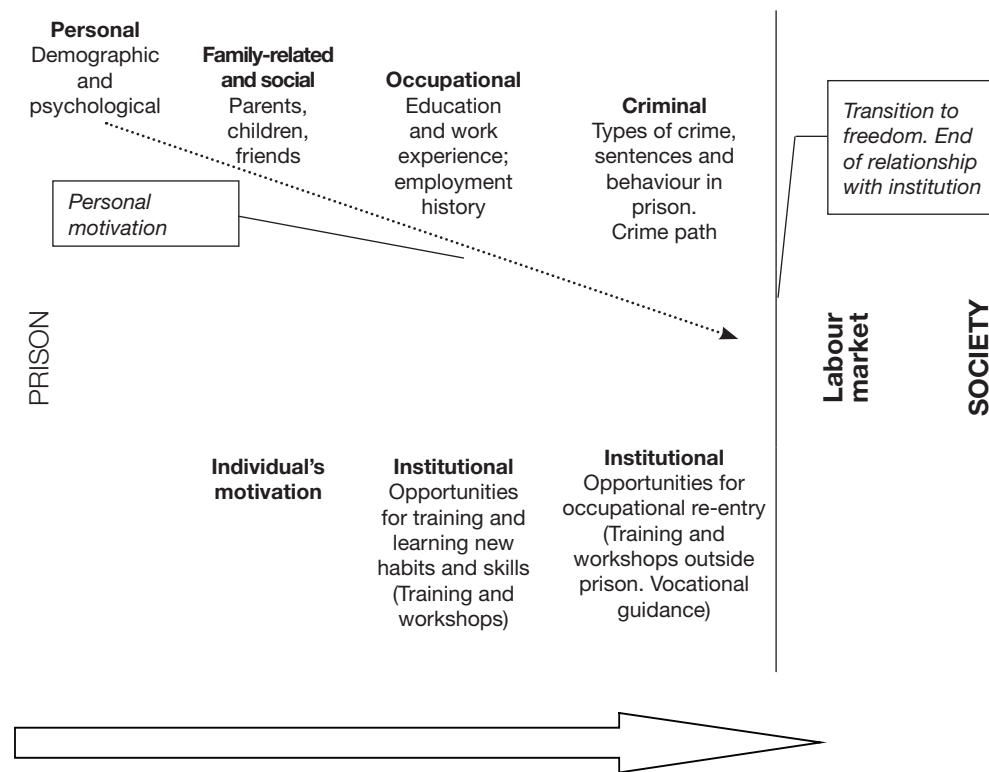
**Personal**
Demographic and psychological

**Family-related and social**
Parents, children, friends

**Occupational**
Education and work experience; employment history

**Criminal**
Types of crime, sentences and behaviour in prison. Crime path

*Transition to freedom. End of relationship with institution*

*Personal motivation*

PRISON

**Labour market**

**SOCIETY**

**Individual's motivation**

**Institutional**
Opportunities for training and learning new habits and skills (Training and workshops)

**Institutional**
Opportunities for occupational re-entry (Training and workshops outside prison. Vocational guidance)